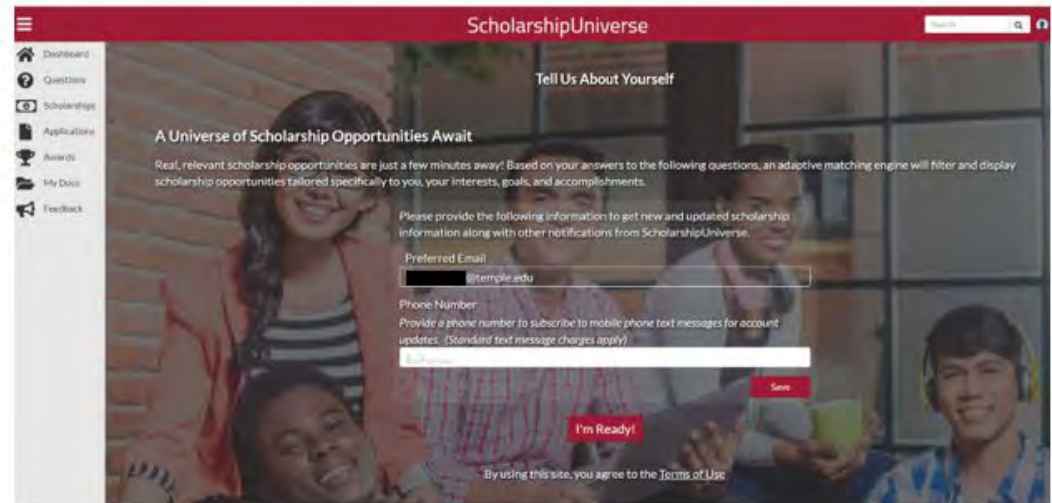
ScholarshipUniverse

Search

Dashboard
Questions
Scholarships
Applications
Awards
My Docs
Feedback

Tell Us About Yourself

A Universe of Scholarship Opportunities Await

Real, relevant scholarship opportunities are just a few minutes away! Based on your answers to the following questions, an adaptive matching engine will filter and display scholarship opportunities tailored specifically to you, your interests, goals, and accomplishments.

Please provide the following information to get new and updated scholarship information along with other notifications from ScholarshipUniverse.

Preferred Email

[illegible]@temple.edu

Phone Number

Provide a phone number to subscribe to mobile phone text messages for account updates. (Standard text message charges apply)

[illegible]

Save

I'm Ready!

By using this site, you agree to the Terms of Use